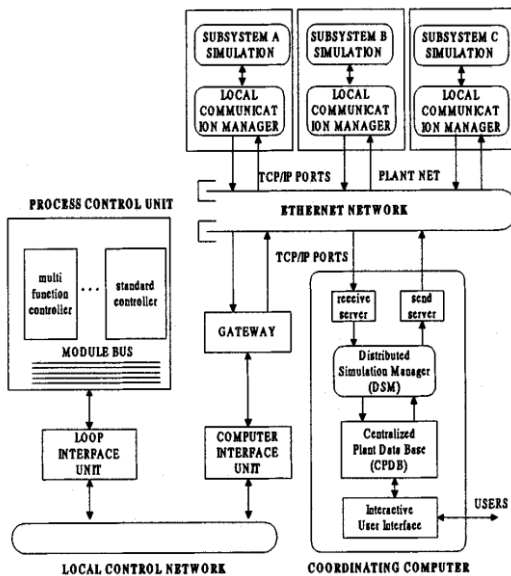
SUBSYSTEM A SIMULATION

LOCAL COMMUNICATION MANAGER

SUBSYSTEM B SIMULATION

LOCAL COMMUNICATION MANAGER

SUBSYSTEM C SIMULATION

LOCAL COMMUNICATION MANAGER

TCP/IP PORTS

PLANT NET

PROCESS CONTROL UNIT

ETHERNET NETWORK

TCP/IP PORTS

multi function controller

...

standard controller

MODULE BUS

GATEWAY

receive server

send server

Distributed Simulation Manager (DSM)

Centralized Plant Data Base (CPDB)

LOOP INTERFACE UNIT

COMPUTER INTERFACE UNIT

Interactive User Interface

USERS

LOCAL CONTROL NETWORK

COORDINATING COMPUTER